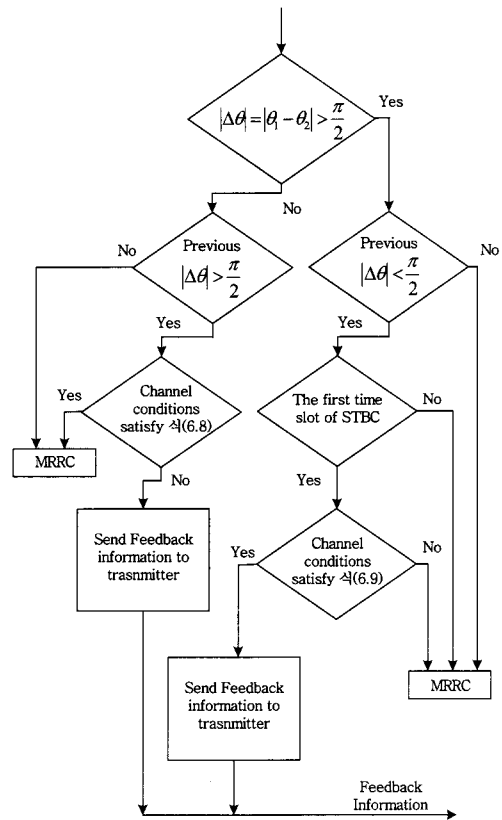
$|\Delta\theta| = |\theta_1 - \theta_2| > \frac{\pi}{2}$

Yes

No

No

Previous $|\Delta\theta| > \frac{\pi}{2}$

Previous $|\Delta\theta| < \frac{\pi}{2}$

No

Yes

Yes

Yes

Channel conditions satisfy 식(6.8)

The first time slot of STBC

No

MRRC

No

Yes

Send Feedback information to trasnmitter

Yes

Channel conditions satisfy 식(6.9)

No

Send Feedback information to trasnmitter

MRRC

Feedback Information